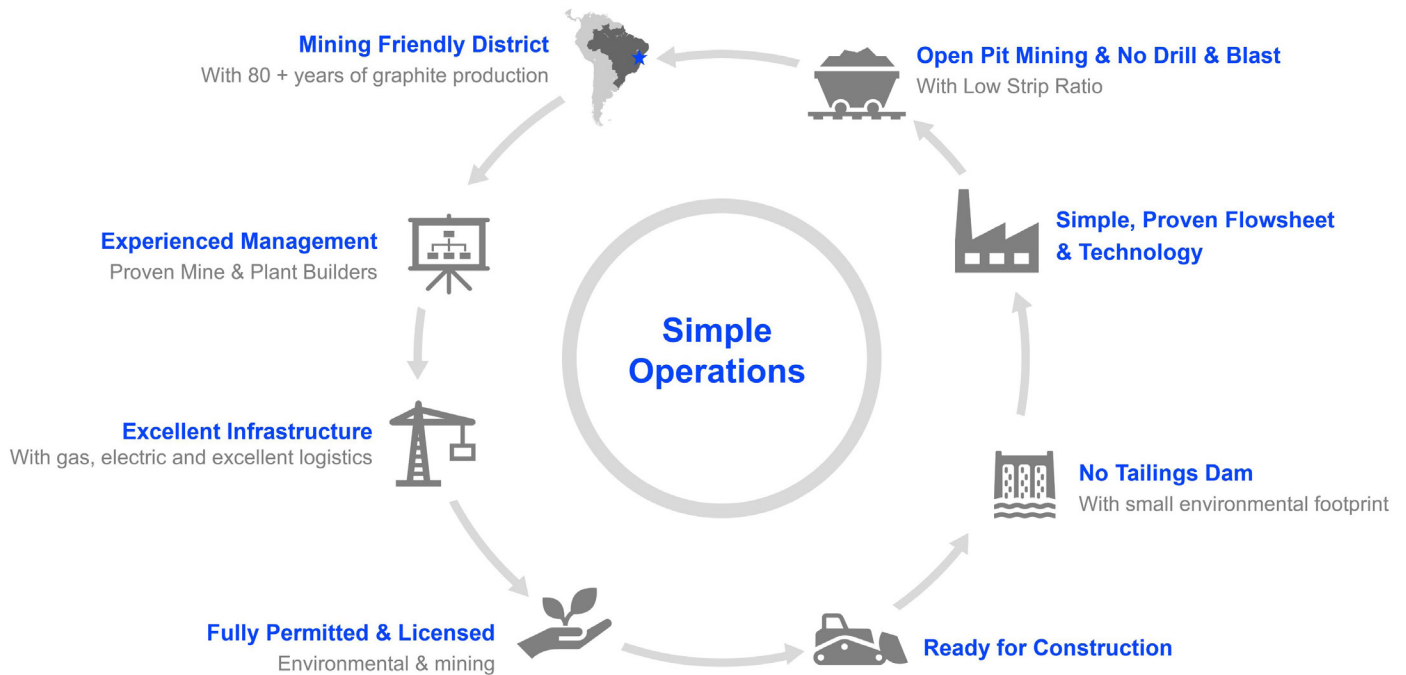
Simple Operations

Mining Friendly District
With 80 + years of graphite production

Open Pit Mining & No Drill & Blast
With Low Strip Ratio

Simple, Proven Flowsheet & Technology

No Tailings Dam
With small environmental footprint

Ready for Construction

Fully Permitted & Licensed
Environmental & mining

Excellent Infrastructure
With gas, electric and excellent logistics

Experienced Management
Proven Mine & Plant Builders